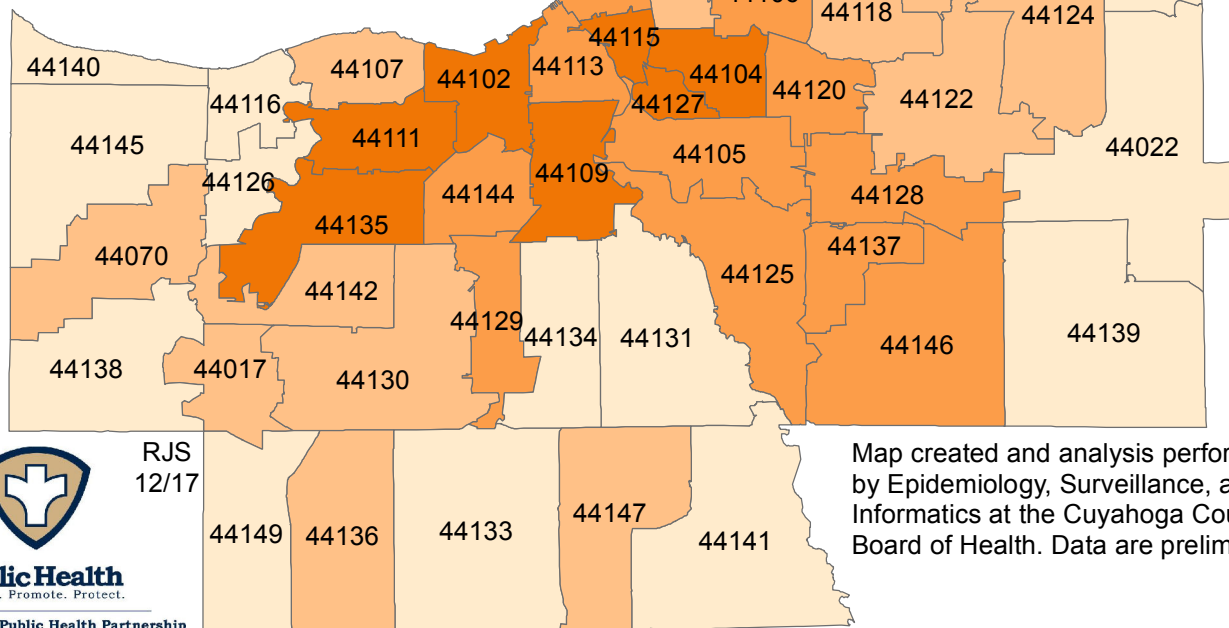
44118
44124
44115
44140
44107
44102
44113
44104
44120
44116
44127
44122
44111
44145
44105
44022
44126
44109
44144
44128
44135
44137
44070
44125
44142
44129
44134
44131
44139
44146
44138
44017
44130
RJS 12/17
Map created and analysis perfor
by Epidemiology, Surveillance, a
Informatics at the Cuyahoga Cou
Board of Health. Data are prelim
44149
44136
44133
44147
44141
lic Health
. Promote. Protect.
Public Health Partnership